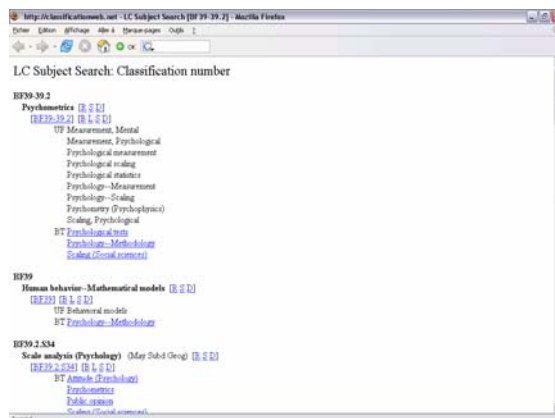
http://classificationweb.net - LC Subject Search [BF39-39.2] - Mozilla Firefox

Fichier Édition Affichage Aller à Marque-pages Outils ?

LC Subject Search: Classification number

BF39-39.2
Psychometrics [B S D]
[BF39-39.2] [B L S D]
UF Measurement, Mental
Measurement, Psychological
Psychological measurement
Psychological scaling
Psychological statistics
Psychology--Measurement
Psychology--Scaling
Psychometry (Psychophysics)
Scaling, Psychological
BT Psychological tests
Psychology--Methodology
Scaling (Social sciences)

BF39
Human behavior--Mathematical models [B S D]
[BF39] [B L S D]
UF Behavioral models
BT Psychology--Methodology

BF39.2.S34
Scale analysis (Psychology) (May Subd Geog) [B S D]
[BF39.2.S34] [B L S D]
BT Attitude (Psychology)
Psychometrics
Public opinion
Scaling (Social sciences)